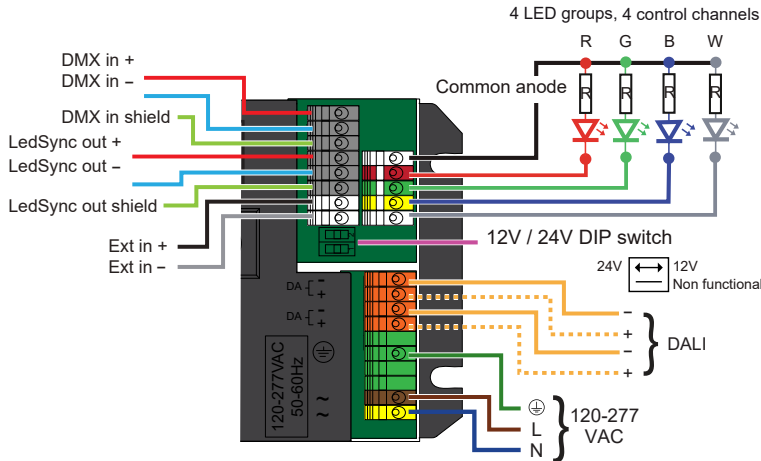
4 LED groups, 4 control channels

R G B W

R R R R

Common anode

DMX in +
DMX in –
DMX in shield
LedSync out +
LedSync out –
LedSync out shield
Ext in +
Ext in –

12V / 24V DIP switch

24V 12V
Non functional

DA –
+
DA –
+

120-277VAC
50-60Hz

–
+
–
+

DALI

120-277
VAC

L
N